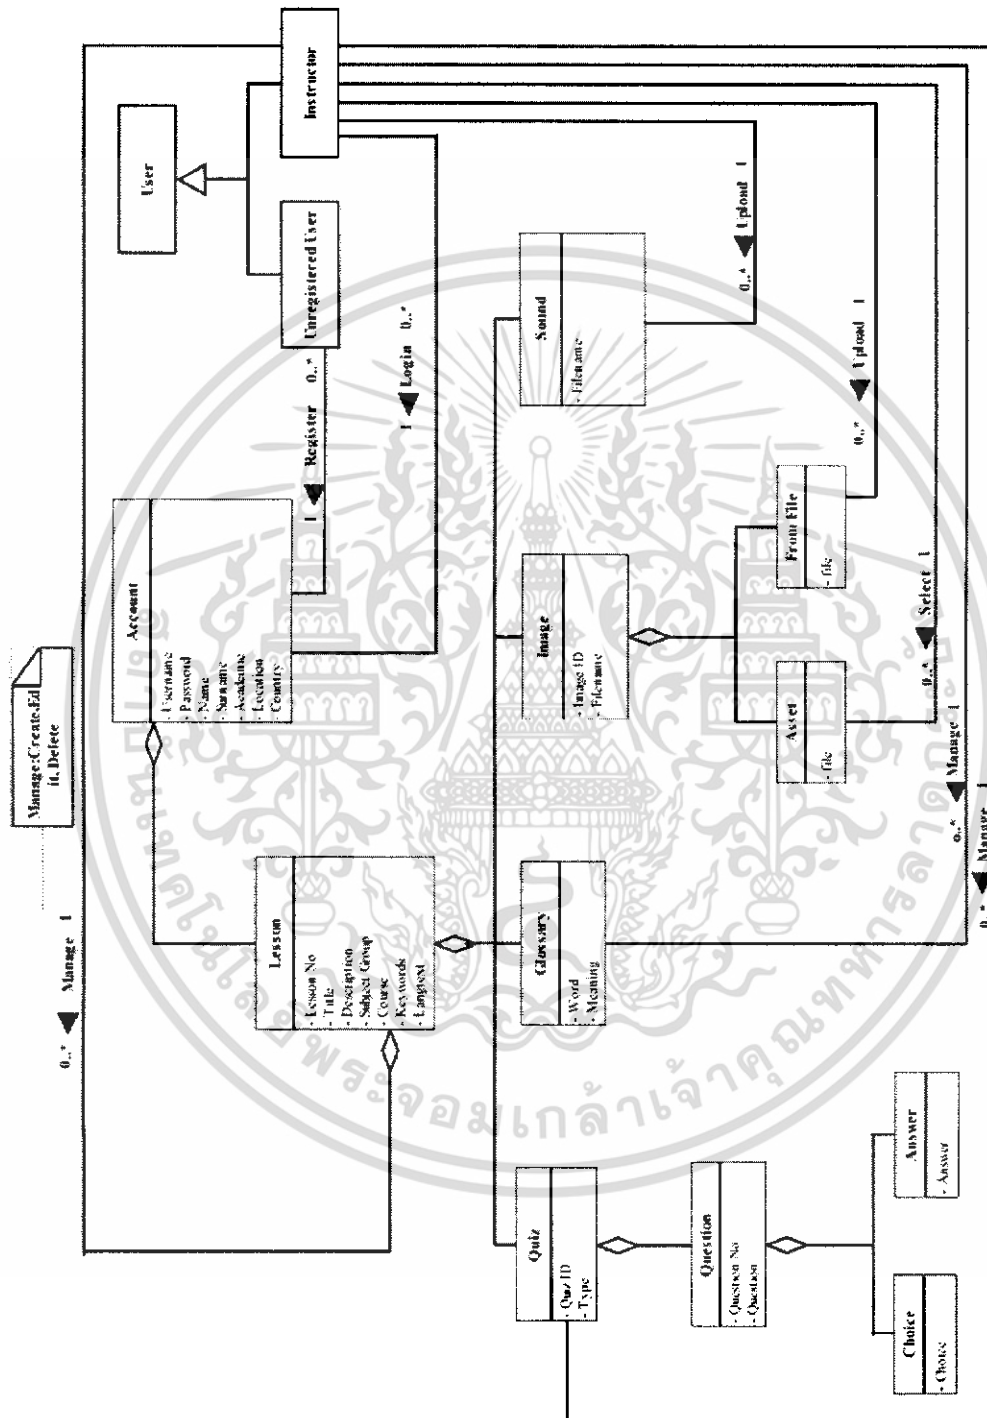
Manage:Create,Edit, Delete

0..* Manage 1

User

Instructor

Unregistered User

Account
- Username
- Password
- Name
- Surname
- Academic
- Location
- Country

1 Register 0..*

1 Login 0..*

Lesson
- Lesson No
- Title
- Description
- Subject Group
- Course
- Keywords
- Langtext

Glossary
- Word
- Meaning

Image
- Image ID
- Filename

Sound
- Filename

0..* Upload 1

0..* Upload 1

From File
- file

Asset
- file

0..* Select 1

0..* Manage 1

0..* Manage 1

Quiz
- Quiz ID
- Type

Question
- Question No
- Question

Answer
- Answer

Choice
- Choice